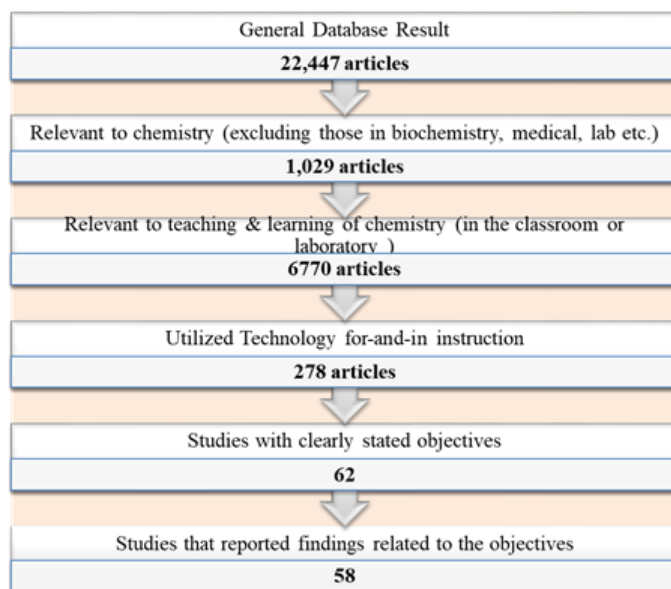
General Database Result

22,447 articles

Relevant to chemistry (excluding those in biochemistry, medical, lab etc.)

1,029 articles

Relevant to teaching & learning of chemistry (in the classroom or laboratory )

6770 articles

Utilized Technology for-and-in instruction

278 articles

Studies with clearly stated objectives

62

Studies that reported findings related to the objectives

58